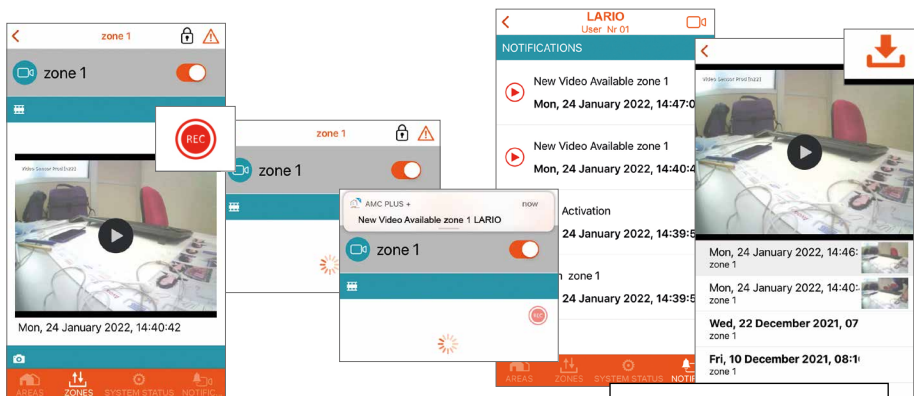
zone 1

zone 1

REC

Video Sensor ProdTo101

Mon, 24 January 2022, 14:40:42

AREAS ZONES SYSTEM STATUS NOTIFIC

zone 1

zone 1

AMC PLUS + now

New Video Available zone 1 LARIO

zone 1

REC

LARIO
User Nr 01

NOTIFICATIONS

New Video Available zone 1
Mon, 24 January 2022, 14:47:0

New Video Available zone 1
Mon, 24 January 2022, 14:40:4

Activation
24 January 2022, 14:39:5

n zone 1
24 January 2022, 14:39:5

AREAS ZONES SYSTEM STATUS NOTIF

Video Sensor ProdTo101

Mon, 24 January 2022, 14:46:
zone 1

Mon, 24 January 2022, 14:40:
zone 1

Wed, 22 December 2021, 07
zone 1

Fri, 10 December 2021, 08:1
zone 1